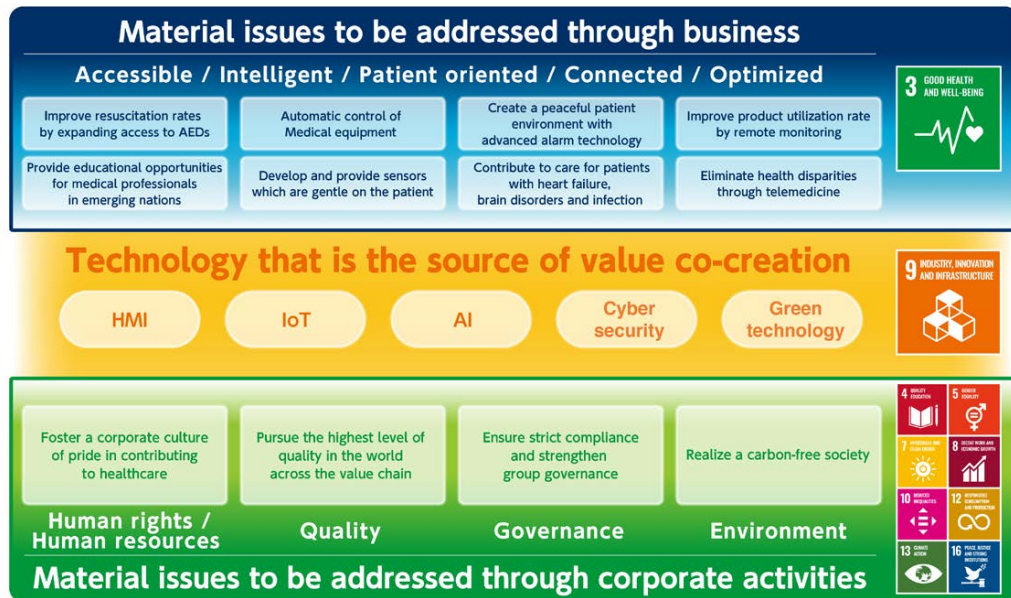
Material issues to be addressed through business

Accessible / Intelligent / Patient oriented / Connected / Optimized

Improve resuscitation rates by expanding access to AEDs

Automatic control of Medical equipment

Create a peaceful patient environment with advanced alarm technology

Improve product utilization rate by remote monitoring

Provide educational opportunities for medical professionals in emerging nations

Develop and provide sensors which are gentle on the patient

Contribute to care for patients with heart failure, brain disorders and infection

Eliminate health disparities through telemedicine

3 GOOD HEALTH AND WELL-BEING

Technology that is the source of value co-creation

HMI

IoT

AI

Cyber security

Green technology

9 INDUSTRY, INNOVATION AND INFRASTRUCTURE

Foster a corporate culture of pride in contributing to healthcare

Pursue the highest level of quality in the world across the value chain

Ensure strict compliance and strengthen group governance

Realize a carbon-free society

Human rights / Human resources

Quality

Governance

Environment

4 QUALITY EDUCATION

5 GENDER EQUALITY

7 AFFORDABLE AND CLEAN ENERGY

8 DECENT WORK AND ECONOMIC GROWTH

10 REDUCED INEQUALITIES

12 RESPONSIBLE CONSUMPTION AND PRODUCTION

13 CLIMATE ACTION

16 PEACE, JUSTICE AND STRONG INSTITUTIONS

Material issues to be addressed through corporate activities